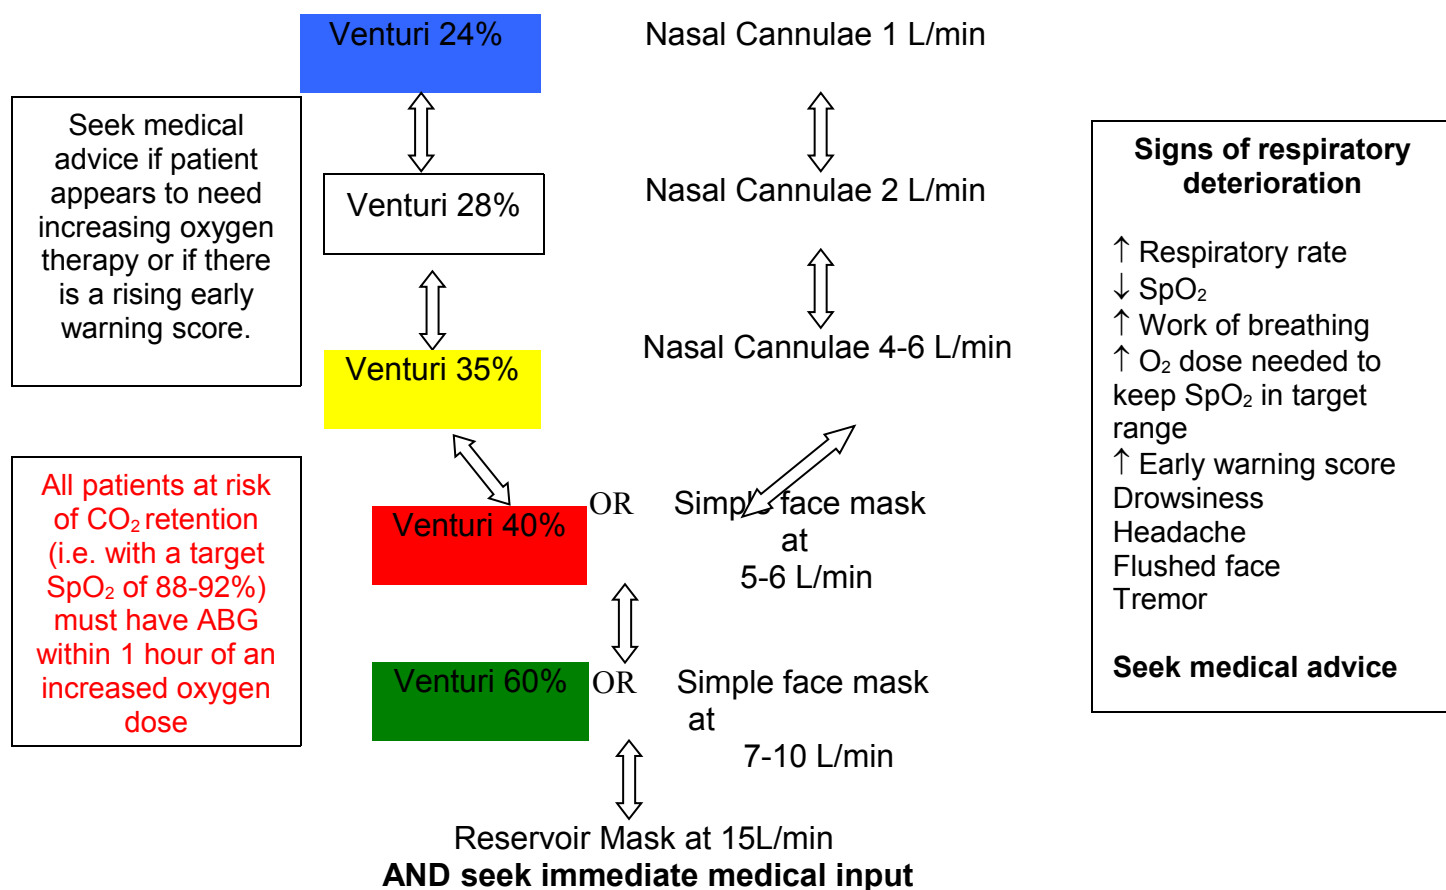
Venturi 24%

Nasal Cannulae 1 L/min

Seek medical advice if patient appears to need increasing oxygen therapy or if there is a rising early warning score.

Venturi 28%

Nasal Cannulae 2 L/min

Venturi 35%

Nasal Cannulae 4-6 L/min

All patients at risk of $CO_2$ retention (i.e. with a target $SpO_2$ of 88-92%) must have ABG within 1 hour of an increased oxygen dose

Venturi 40% OR Simple face mask at 5-6 L/min

Venturi 60% OR Simple face mask at 7-10 L/min

Reservoir Mask at 15L/min
**AND seek immediate medical input**

**Signs of respiratory deterioration**

↑ Respiratory rate
↓ $SpO_2$
↑ Work of breathing
↑ $O_2$ dose needed to keep $SpO_2$ in target range
↑ Early warning score
Drowsiness
Headache
Flushed face
Tremor

**Seek medical advice**